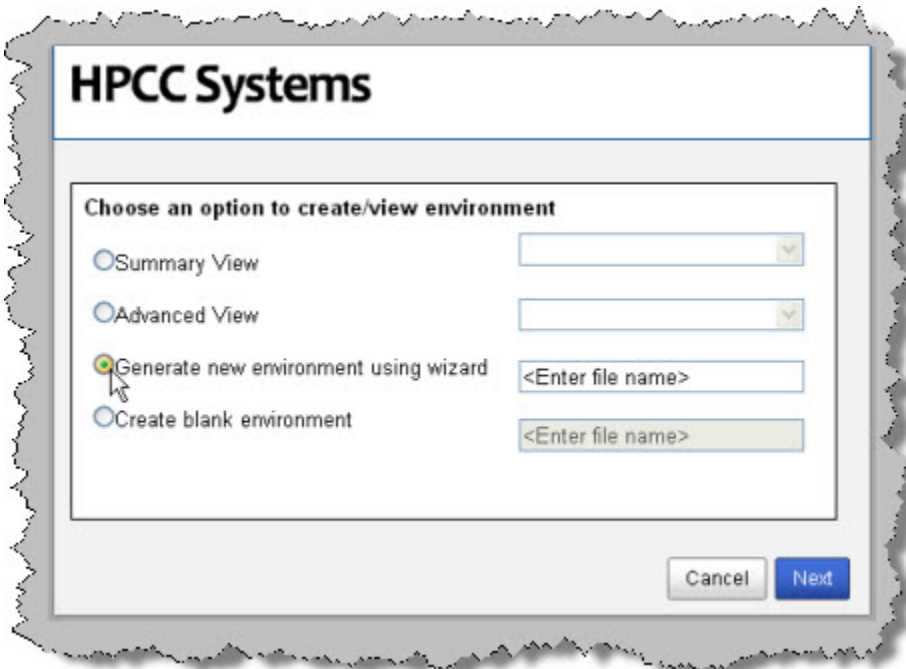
HPCC Systems

Choose an option to create/view environment

Summary View

Advanced View

Generate new environment using wizard

<Enter file name>

Create blank environment

<Enter file name>

Cancel

Next